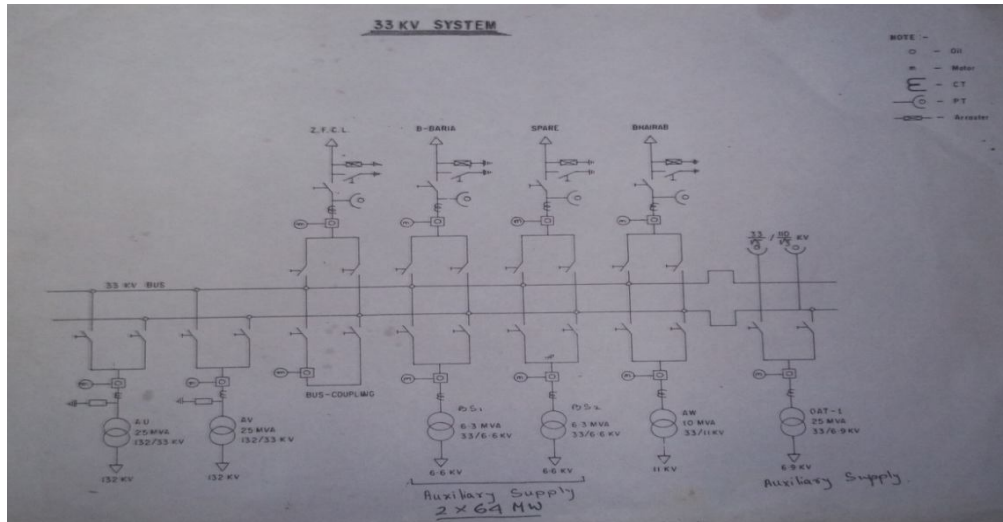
33 KV SYSTEM

NOTE :-
○ - Oil
m - Meter
E - CT
—○— - PT
—▭— - Arrester

Z.F.C.L

B-BARIA

SPARE

BHAIRAB

$\frac{33}{\sqrt{3}}$ / $\frac{110}{\sqrt{3}}$ KV

33 KV BUS

AU
25 MVA
132/33 KV

132 KV

AV
25 MVA
132/33 KV

132 KV

BUS-COUPLING

BS1
6.3 MVA
33/6.6 KV

6.6 KV

BS2
6.3 MVA
33/6.6 KV

6.6 KV

AW
10 MVA
33/11 KV

11 KV

OAT-1
25 MVA
33/6.9 KV

6.9 KV

Auxiliary Supply
2 × 64 MW

Auxiliary Supply